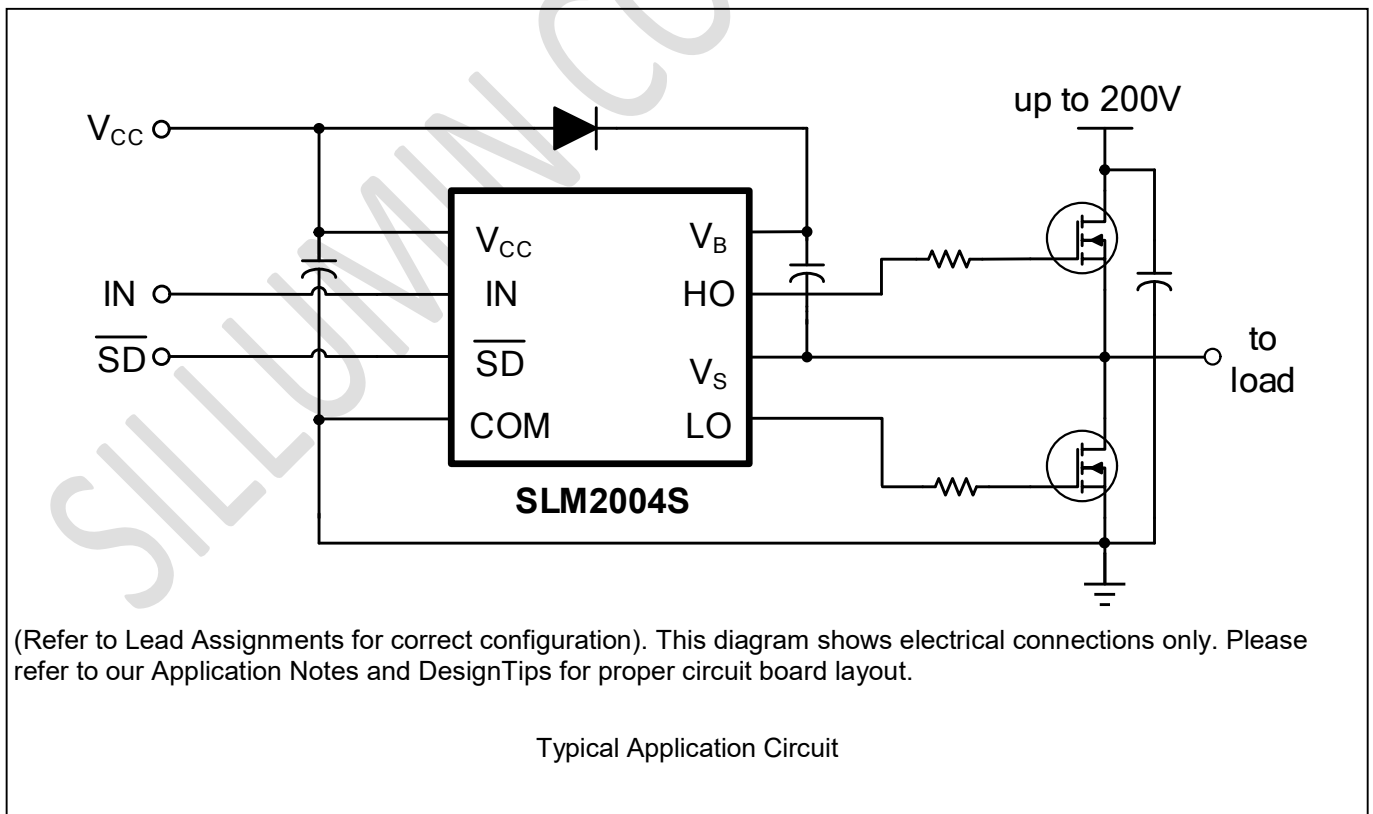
up to 200V

$V_{CC}$

$V_{CC}$

$V_B$

IN

IN

HO

$\overline{SD}$

$\overline{SD}$

$V_S$

to load

COM

LO

SLM2004S

(Refer to Lead Assignments for correct configuration). This diagram shows electrical connections only. Please refer to our Application Notes and DesignTips for proper circuit board layout.

Typical Application Circuit